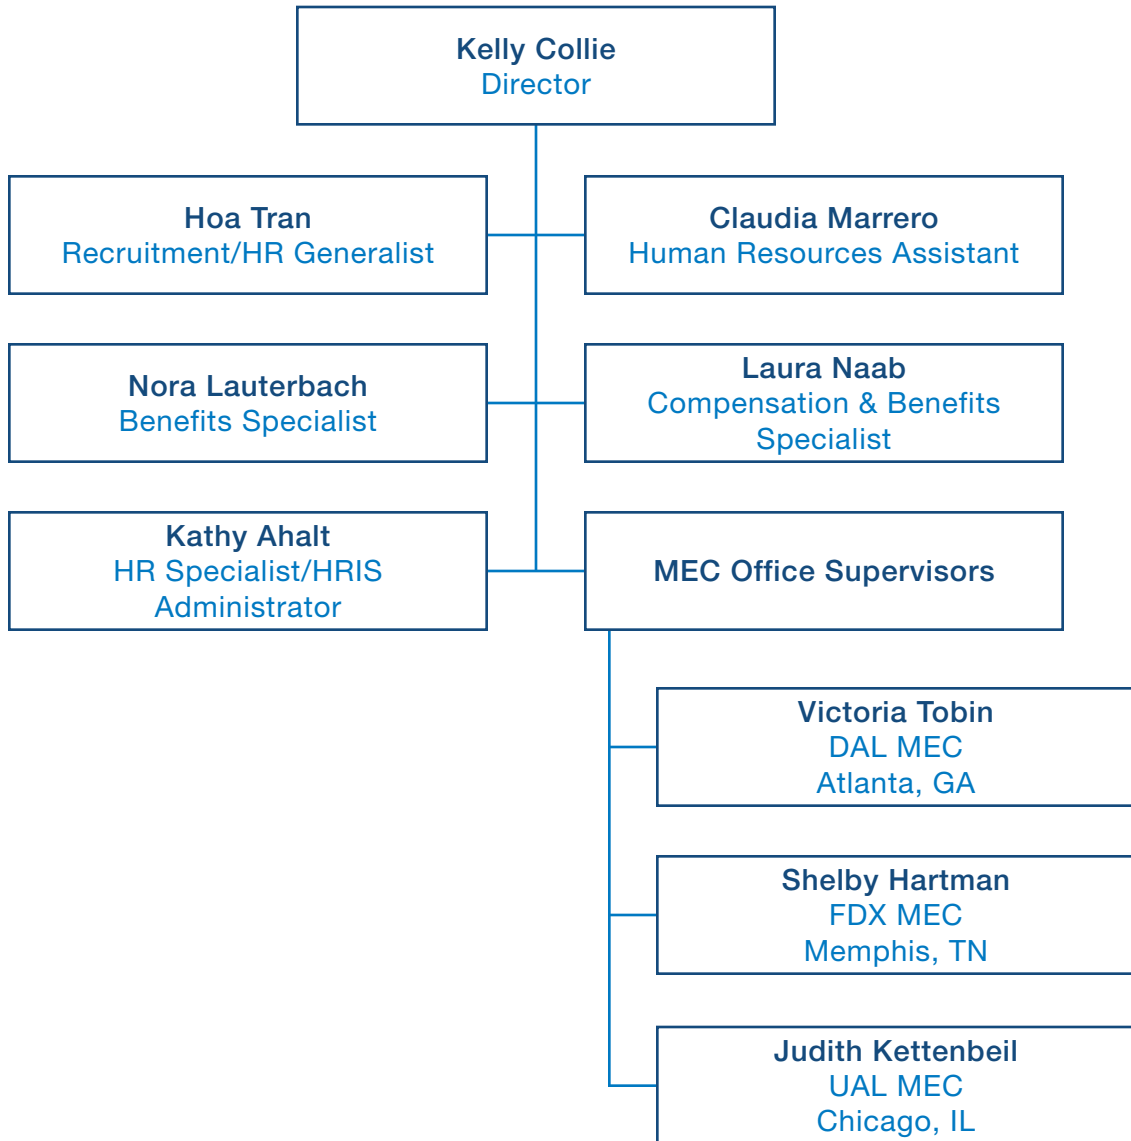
Kelly Collie
Director

Hoa Tran
Recruitment/HR Generalist

Claudia Marrero
Human Resources Assistant

Nora Lauterbach
Benefits Specialist

Laura Naab
Compensation & Benefits Specialist

Kathy Ahalt
HR Specialist/HRIS Administrator

MEC Office Supervisors

Victoria Tobin
DAL MEC
Atlanta, GA

Shelby Hartman
FDX MEC
Memphis, TN

Judith Kettenbeil
UAL MEC
Chicago, IL